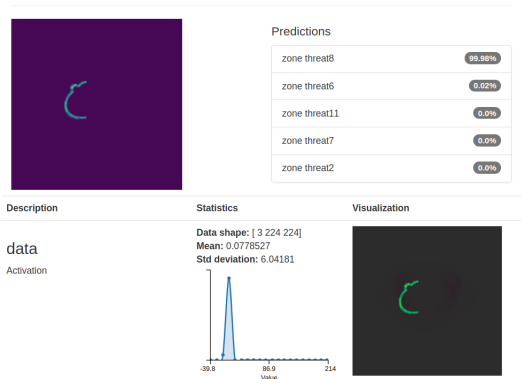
Predictions

| | |
|---|---|
| zone threat8 | 99.98% |
| zone threat6 | 0.02% |
| zone threat11 | 0.0% |
| zone threat7 | 0.0% |
| zone threat2 | 0.0% |

Description

data

Activation

Statistics

**Data shape:** [ 3 224 224]
**Mean:** 0.0778527
**Std deviation:** 6.04181

-39.8 86.9 214
Value

Visualization